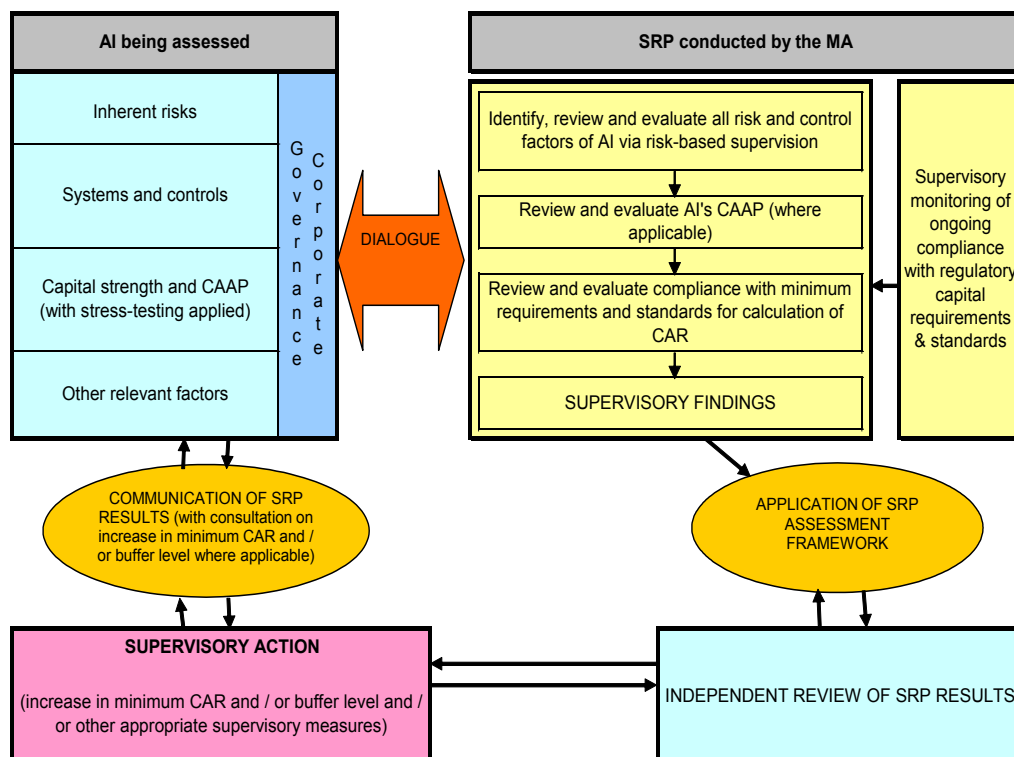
AI being assessed

Inherent risks

Systems and controls

Capital strength and CAAP (with stress-testing applied)

Other relevant factors

Corporate Governance

DIALOGUE

SRP conducted by the MA

Identify, review and evaluate all risk and control factors of AI via risk-based supervision

Review and evaluate AI's CAAP (where applicable)

Review and evaluate compliance with minimum requirements and standards for calculation of CAR

SUPERVISORY FINDINGS

Supervisory monitoring of ongoing compliance with regulatory capital requirements & standards

COMMUNICATION OF SRP RESULTS (with consultation on increase in minimum CAR and / or buffer level where applicable)

APPLICATION OF SRP ASSESSMENT FRAMEWORK

SUPERVISORY ACTION

(increase in minimum CAR and / or buffer level and / or other appropriate supervisory measures)

INDEPENDENT REVIEW OF SRP RESULTS